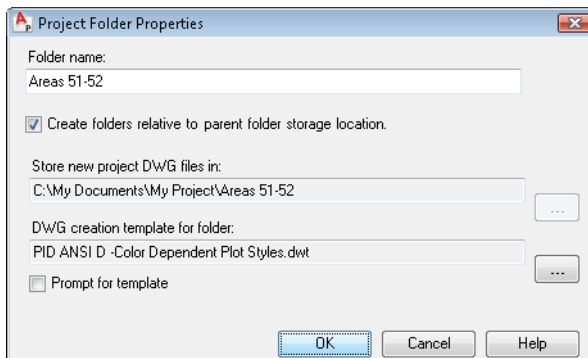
Project Folder Properties

Folder name:

Areas 51-52

Create folders relative to parent folder storage location.

Store new project DWG files in:

C:\My Documents\My Project\Areas 51-52

...

DWG creation template for folder:

PID ANSI D -Color Dependent Plot Styles.dwt

...

Prompt for template

OK

Cancel

Help